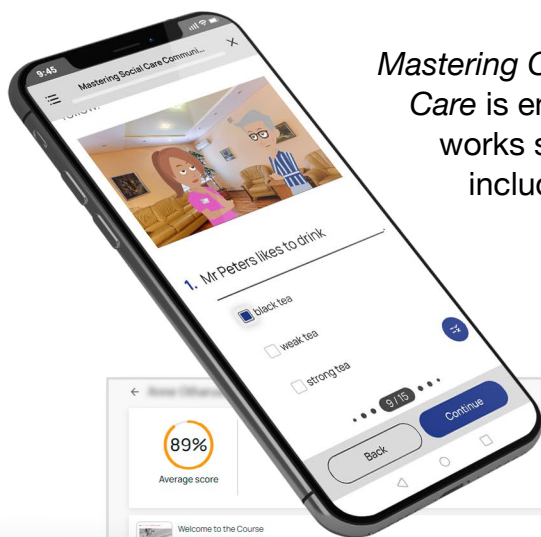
9:45

Mastering Social Care Communi...

follow:

1. Mr Peters likes to drink

black tea

weak tea

strong tea

9/15

Back

Continue

89%

Average score

Welcome to the Course

Mastering C

Care is er

works s

incluc